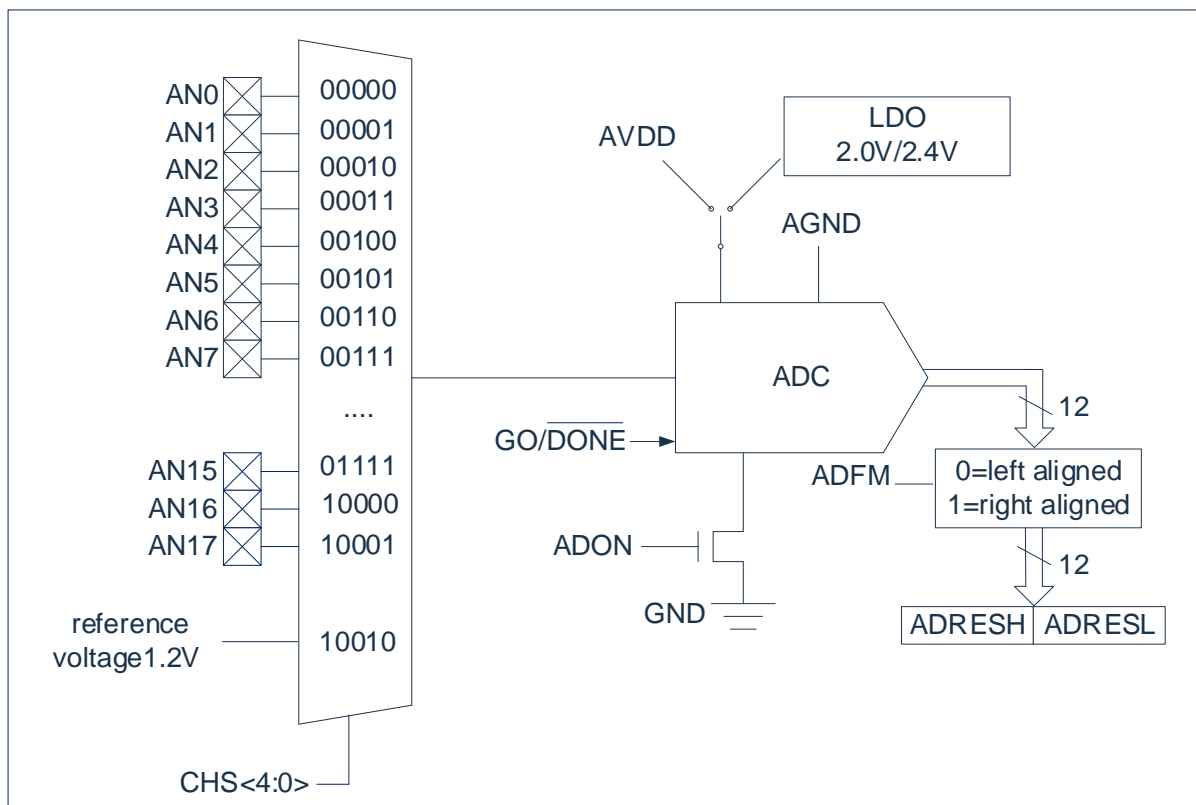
AN0
AN1
AN2
AN3
AN4
AN5
AN6
AN7
AN15
AN16
AN17
reference voltage1.2V

00000
00001
00010
00011
00100
00101
00110
00111
....
01111
10000
10001
10010

CHS<4:0>

AVDD
LDO
2.0V/2.4V
AGND
ADC
GO/$\overline{DONE}$
ADON
GND
12
ADFM
0=left aligned
1=right aligned
12
ADRESH
ADRESL